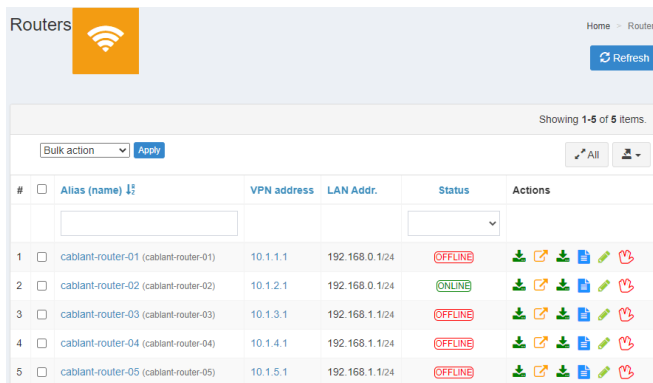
Routers

Home > Router

Refresh

Showing 1-5 of 5 items.

Bulk action Apply

All

| # | | Alias (name) | VPN address | LAN Addr. | Status | Actions |
|---|---|---|---|---|---|---|
| 1 | | cablant-router-01 (cablant-router-01) | 10.1.1.1 | 192.168.0.1/24 | OFFLINE | |
| 2 | | cablant-router-02 (cablant-router-02) | 10.1.2.1 | 192.168.0.1/24 | ONLINE | |
| 3 | | cablant-router-03 (cablant-router-03) | 10.1.3.1 | 192.168.1.1/24 | OFFLINE | |
| 4 | | cablant-router-04 (cablant-router-04) | 10.1.4.1 | 192.168.1.1/24 | OFFLINE | |
| 5 | | cablant-router-05 (cablant-router-05) | 10.1.5.1 | 192.168.1.1/24 | OFFLINE | |